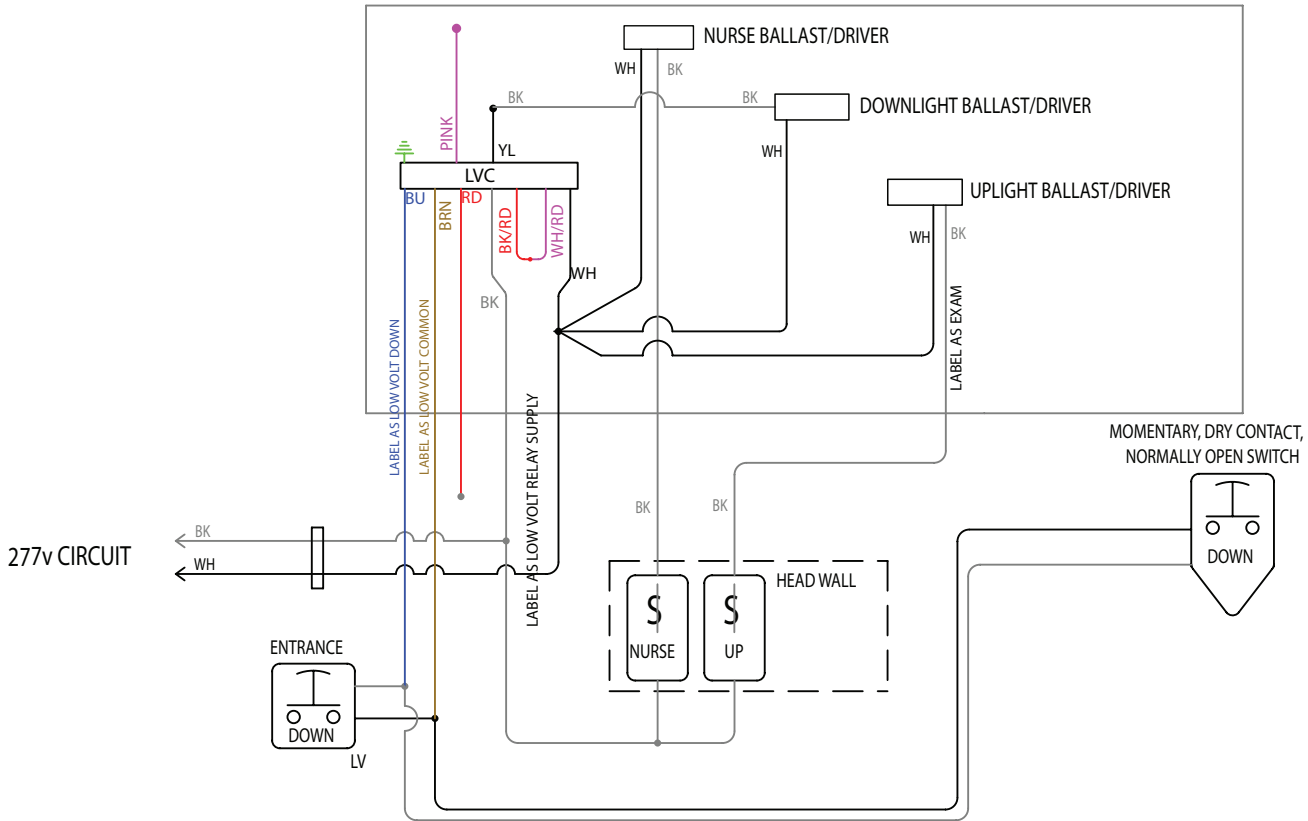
NURSE BALLAST/DRIVER
WH
BK
BK
BK
DOWNLIGHT BALLAST/DRIVER
WH
PINK
YL
LVC
BU
BRN
RD
BK/RD
WH/RD
WH
UPLIGHT BALLAST/DRIVER
WH
BK
BK
LABEL AS LOW VOLT DOWN
LABEL AS LOW VOLT COMMON
LABEL AS LOW VOLT RELAY SUPPLY
LABEL AS EXAM
MOMENTARY, DRY CONTACT, NORMALLY OPEN SWITCH
DOWN
BK
BK
277v CIRCUIT
BK
WH
HEAD WALL
S
NURSE
S
UP
ENTRANCE
DOWN
LV